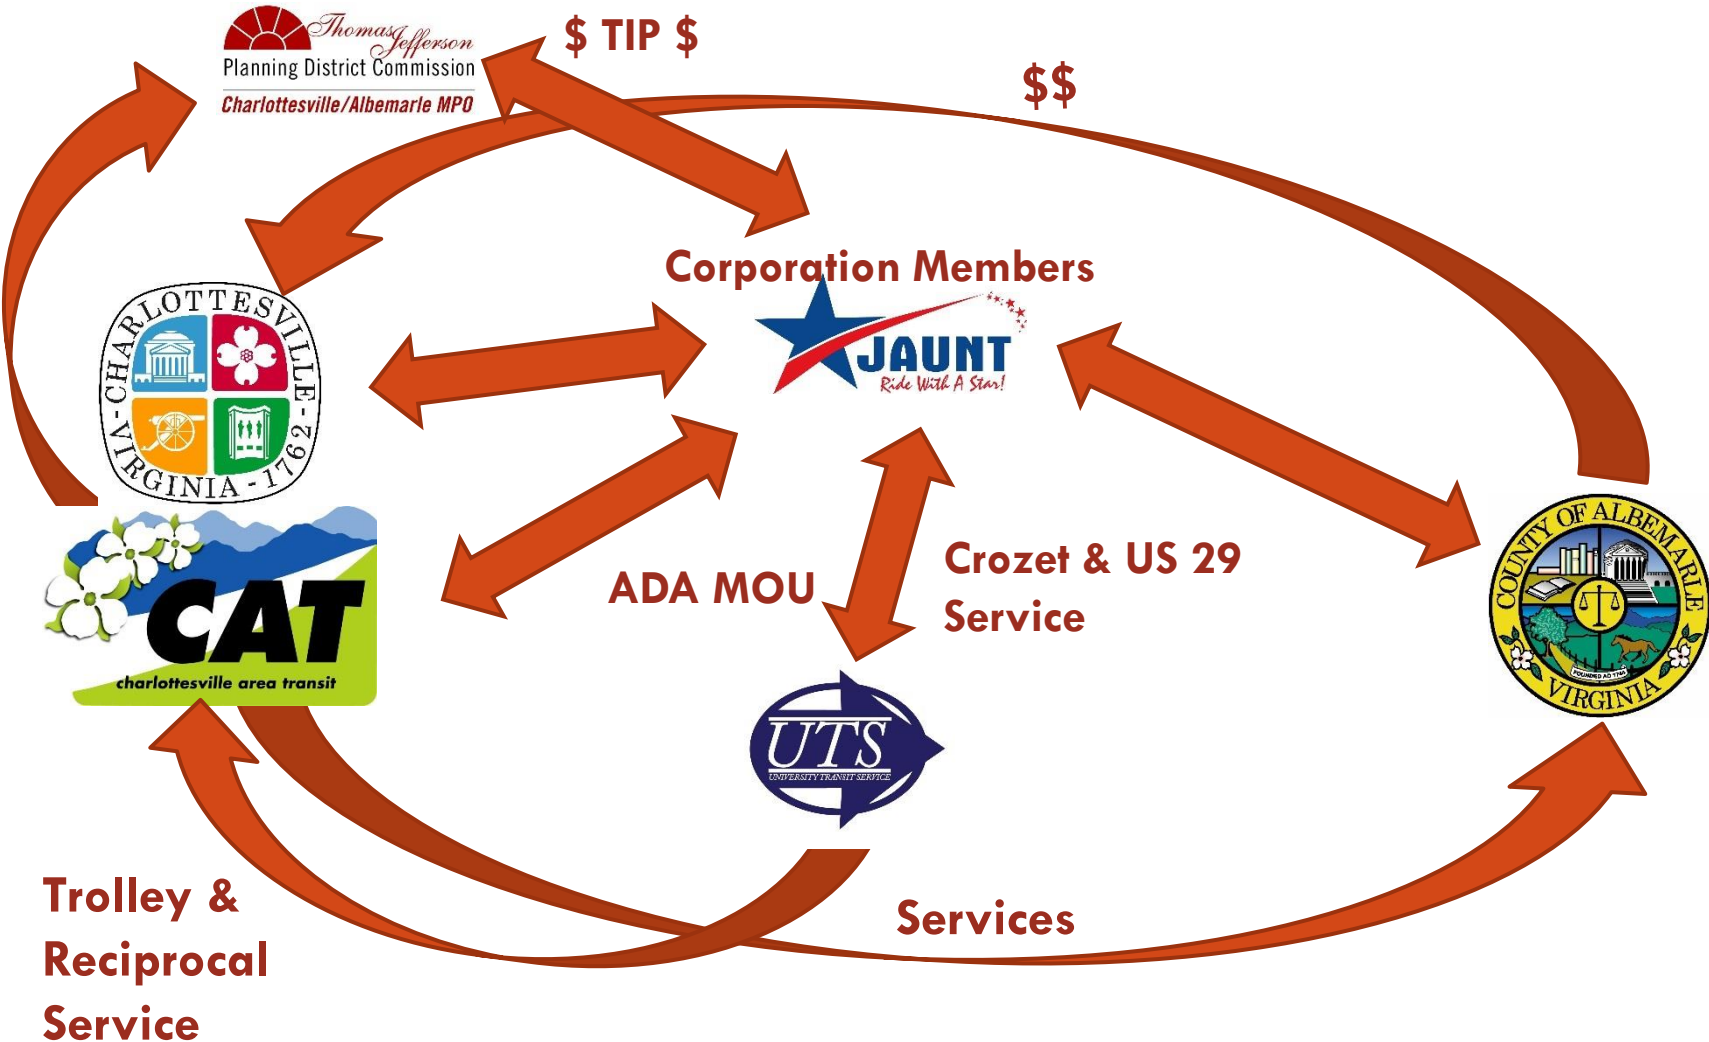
Thomas Jefferson
Planning District Commission
Charlottesville/Albemarle MPO

$ TIP $

$$

Corporation Members

JAUNT
Ride With A Star!

CHARLOTTESVILLE - VIRGINIA - 1762

CAT
charlottesville area transit

ADA MOU

Crozet & US 29 Service

COUNTY OF ALBEMARLE
VIRGINIA
FOUNDED AD 1744

UTS
UNIVERSITY TRANSIT SERVICE

Trolley & Reciprocal Service

Services